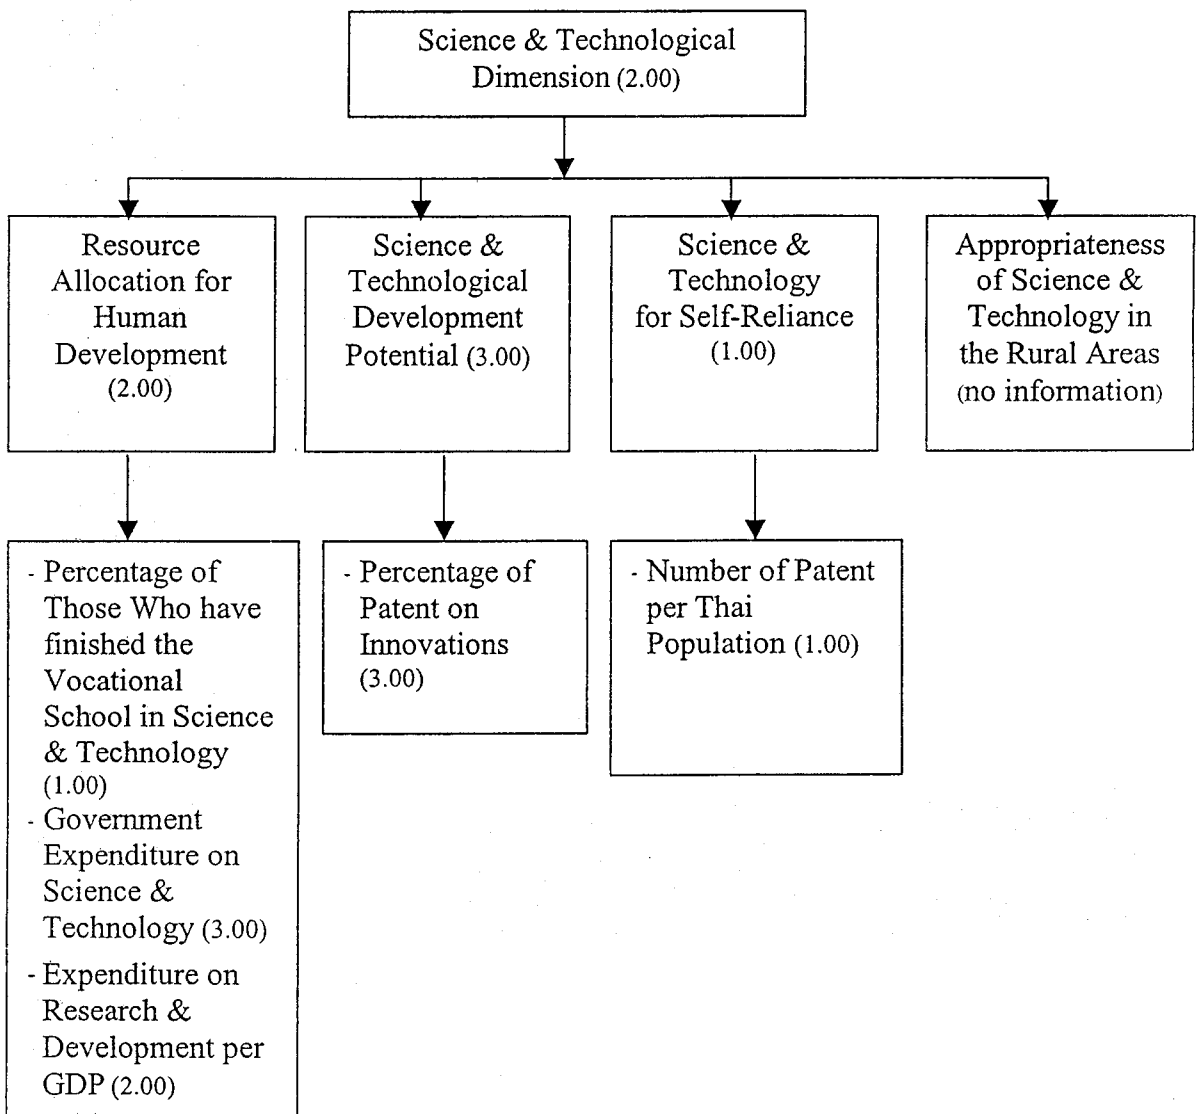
Science & Technological Dimension (2.00)

Resource Allocation for Human Development (2.00)

Science & Technological Development Potential (3.00)

Science & Technology for Self-Reliance (1.00)

Appropriateness of Science & Technology in the Rural Areas (no information)

- Percentage of Those Who have finished the Vocational School in Science & Technology (1.00)
- Government Expenditure on Science & Technology (3.00)
- Expenditure on Research & Development per GDP (2.00)

- Percentage of Patent on Innovations (3.00)

- Number of Patent per Thai Population (1.00)